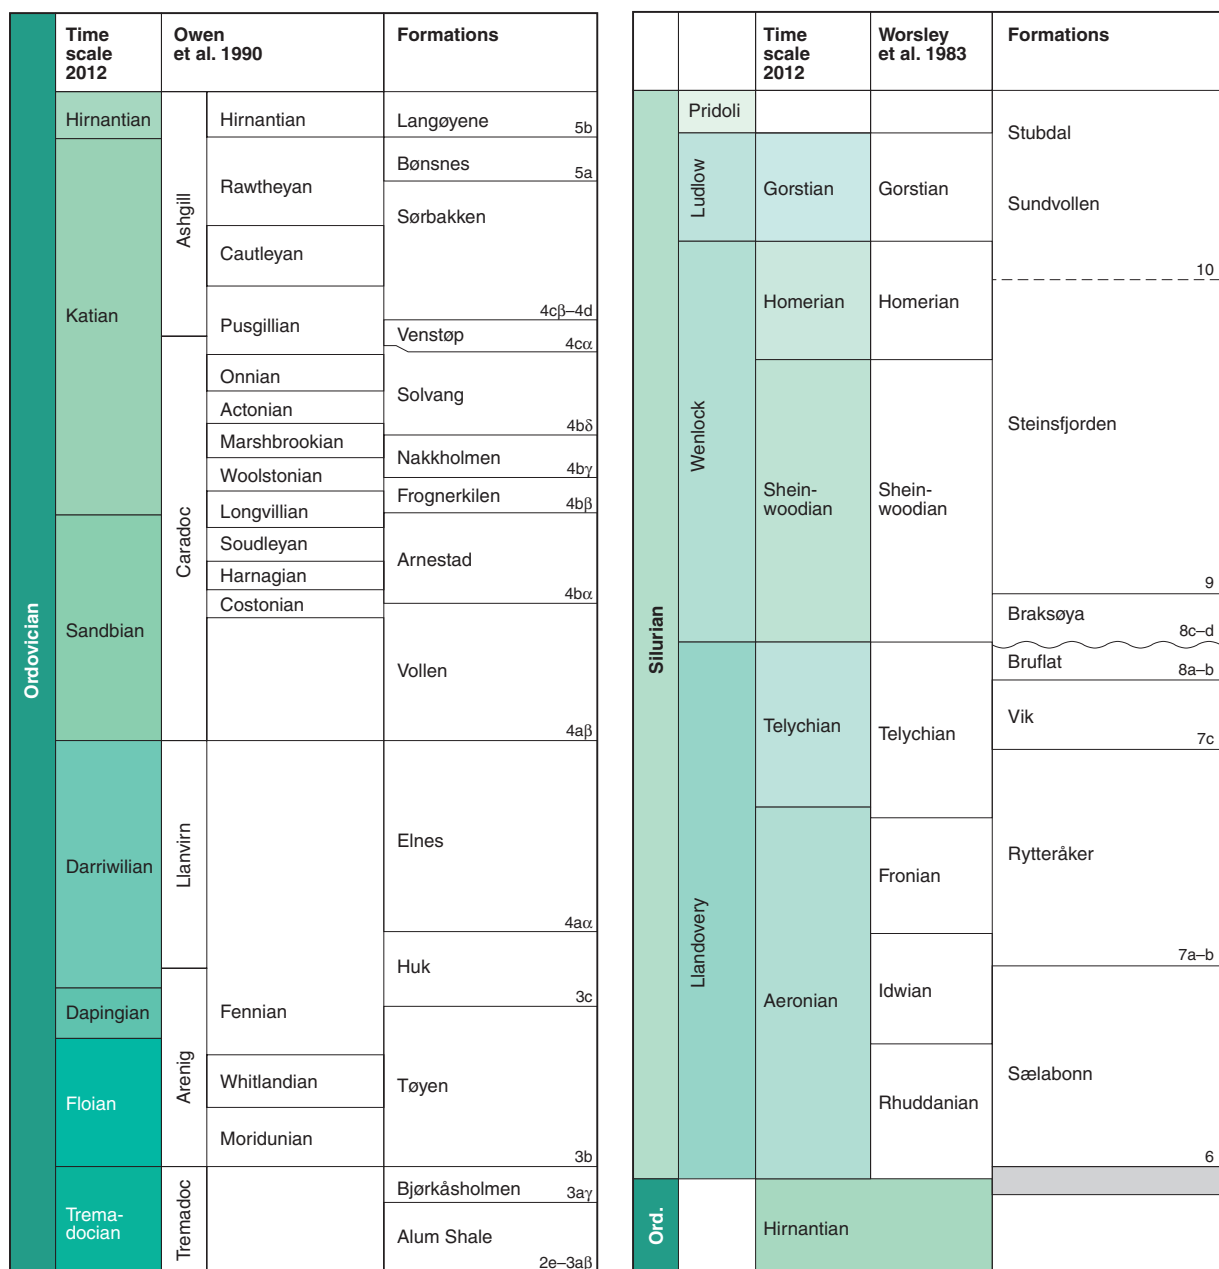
| Ordovician | Time scale 2012 | Owen et al. 1990 | | Formations | |
|---|---|---|---|---|---|
| | Hirnantian | Ashgill | Hirnantian | Langøyene | 5b |
| | Katian | | Rawtheyan | Bønsnes | 5a |
| | | | | Sørbakken | |
| | | | Cautleyan | | |
| | | | Pusgillian | | 4cβ–4d |
| | | Caradoc | | Venstøp | 4cα |
| | | | Onnian | Solvang | |
| | | | Actonian | | |
| | | | Marshbrookian | | 4bδ |
| | | | Woolstonian | Nakkholmen | 4bγ |
| | Sandbian | | Longvillian | Frognerkilen | 4bβ |
| | | | Soudleyan | Arnestad | |
| | | | Harnagian | | |
| | | | Costonian | | 4bα |
| | | | | Vollen | 4aβ |
| | Darriwilian | Llanvirn | | Elnes | 4aα |
| | Dapingian | Arenig | Fennian | Huk | 3c |
| | Floian | | Whitlandian | Tøyen | |
| | | | Moridunian | | 3b |
| | Tremadocian | Tremadoc | | Bjørkåsholmen | 3aγ |
| | | | | Alum Shale | 2e–3aβ |

| | | Time scale 2012 | Worsley et al. 1983 | Formations | |
|---|---|---|---|---|---|
| Silurian | Pridoli | | | Stubdal | |
| | Ludlow | Gorstian | Gorstian | Sundvollen | 10 |
| | Wenlock | Homerian | Homerian | | |
| | | Shein-woodian | Shein-woodian | Steinsfjorden | 9 |
| | | | | Braksøya | 8c–d |
| | Llandovery | Telychian | Telychian | Bruflat | 8a–b |
| | | | | Vik | 7c |
| | | Aeronian | Fronian | Rytteråker | 7a–b |
| | | | Idwian | | |
| | | | Rhuddanian | Sælabonn | 6 |
| Ord. | | Hirnantian | | | |